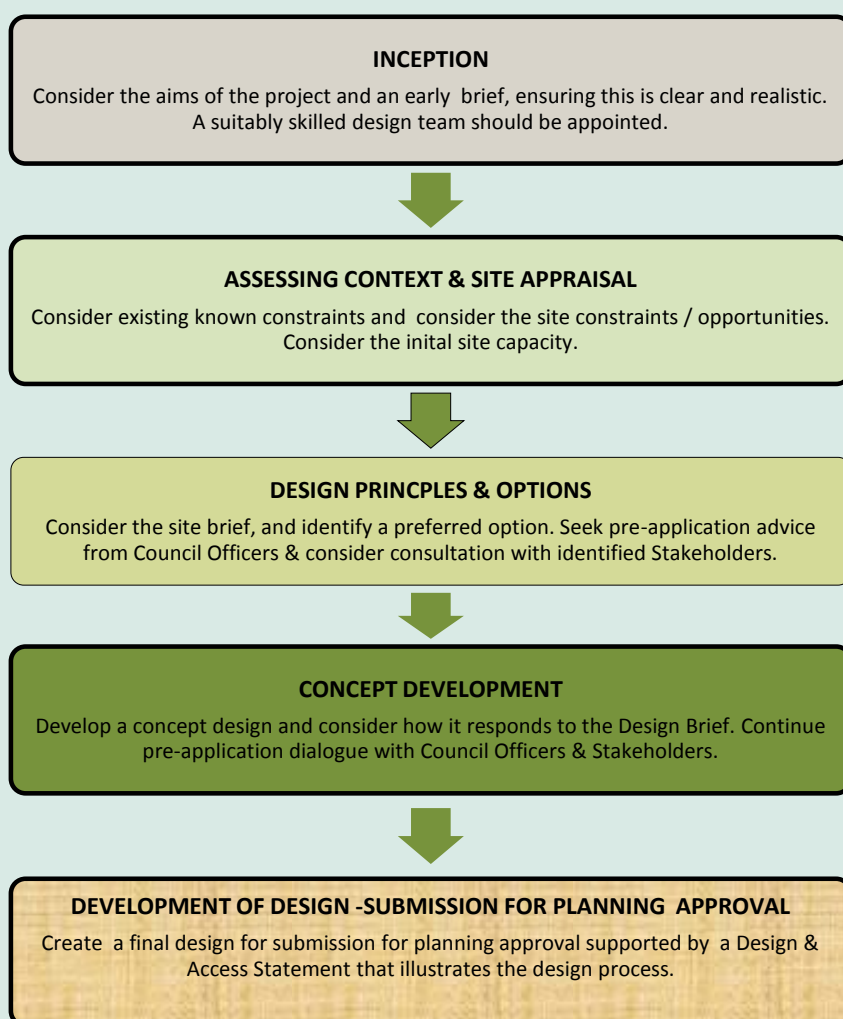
INCEPTION

Consider the aims of the project and an early brief, ensuring this is clear and realistic. A suitably skilled design team should be appointed.

ASSESSING CONTEXT & SITE APPRAISAL

Consider existing known constraints and consider the site constraints / opportunities. Consider the inital site capacity.

DESIGN PRINCPLES & OPTIONS

Consider the site brief, and identify a preferred option. Seek pre-application advice from Council Officers & consider consultation with identified Stakeholders.

CONCEPT DEVELOPMENT

Develop a concept design and consider how it responds to the Design Brief. Continue pre-application dialogue with Council Officers & Stakeholders.

DEVELOPMENT OF DESIGN -SUBMISSION FOR PLANNING APPROVAL

Create a final design for submission for planning approval supported by a Design & Access Statement that illustrates the design process.